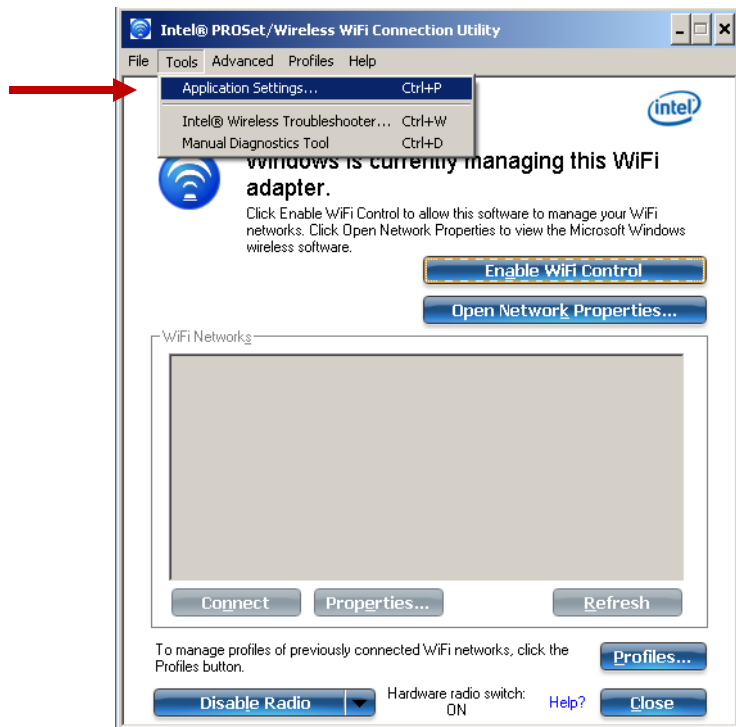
Intel® PROSet/Wireless WiFi Connection Utility

File Tools Advanced Profiles Help

Application Settings... Ctrl+P
Intel® Wireless Troubleshooter... Ctrl+W
Manual Diagnostics Tool Ctrl+D

intel

Windows is currently managing this WiFi adapter.

Click Enable WiFi Control to allow this software to manage your WiFi networks. Click Open Network Properties to view the Microsoft Windows wireless software.

Enable WiFi Control

Open Network Properties...

WiFi Networks

Connect Properties... Refresh

To manage profiles of previously connected WiFi networks, click the Profiles button.

Profiles...

Disable Radio

Hardware radio switch: ON

Help?

Close